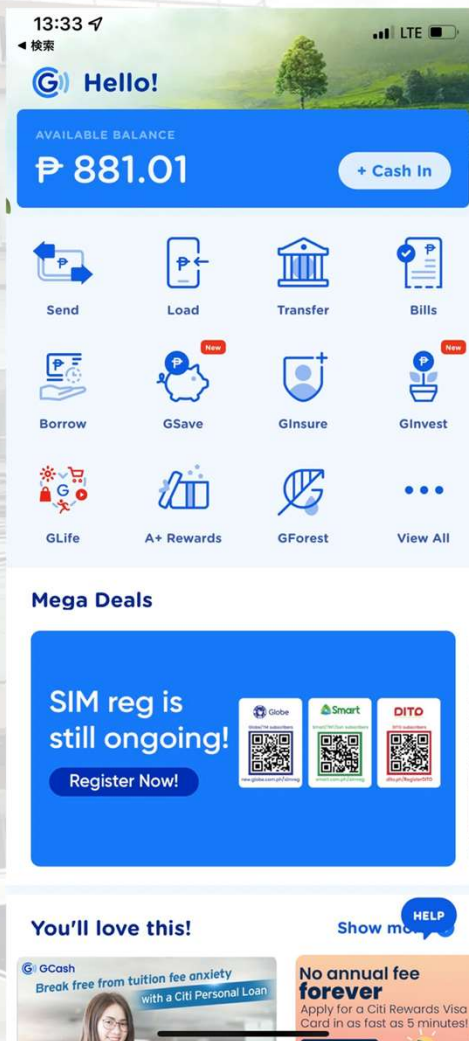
13:33
◀ 検索
LTE

Hello!

AVAILABLE BALANCE
₱ 881.01
+ Cash In

Send
Load
Transfer
Bills

Borrow
New
GSave
GInsure
New
GInvest

GLife
A+ Rewards
GForest
View All

Mega Deals

SIM reg is still ongoing!
Register Now!

Globe
Smart
DITO

You'll love this!
Show mo
HELP

GCash
Break free from tuition fee anxiety
with a Citi Personal Loan

No annual fee forever
Apply for a Citi Rewards Visa Card in as fast as 5 minutes!